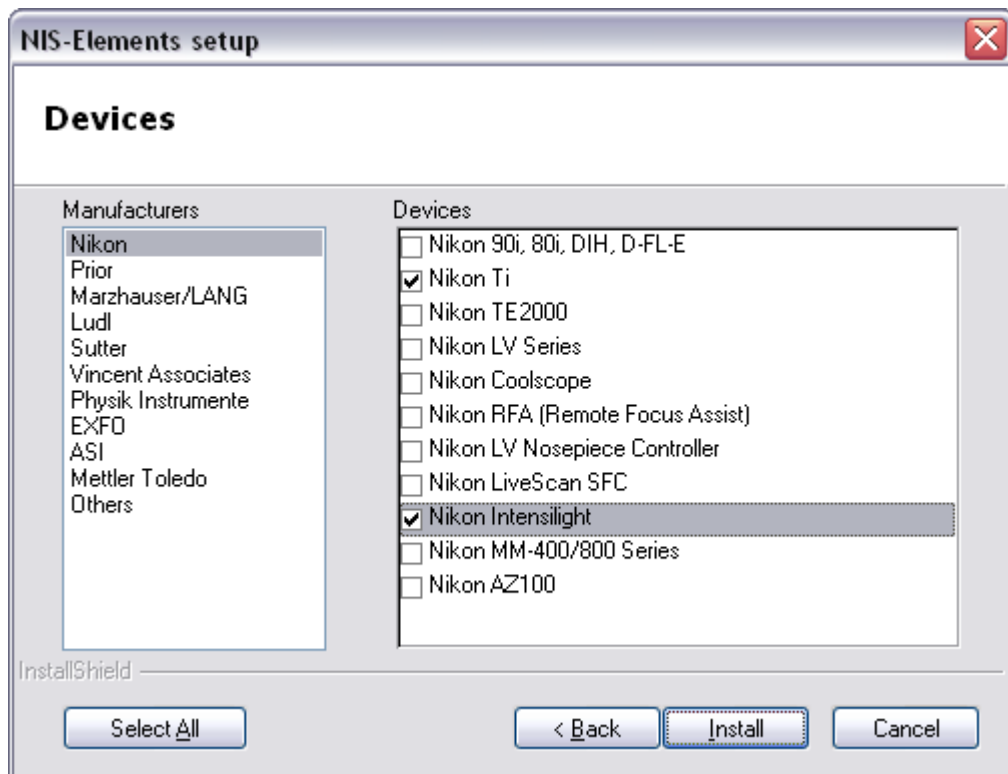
NIS-Elements setup

Devices

Manufacturers
Nikon
Prior
Marzhauser/LANG
Ludl
Sutter
Vincent Associates
Physik Instrumente
EXFO
ASI
Mettler Toledo
Others

Devices
☐ Nikon 90i, 80i, DIH, D-FL-E
☑ Nikon Ti
☐ Nikon TE2000
☐ Nikon LV Series
☐ Nikon Coolscope
☐ Nikon RFA (Remote Focus Assist)
☐ Nikon LV Nosepiece Controller
☐ Nikon LiveScan SFC
☑ Nikon Intensilight
☐ Nikon MM-400/800 Series
☐ Nikon AZ100

InstallShield

Select All

< Back

Install

Cancel